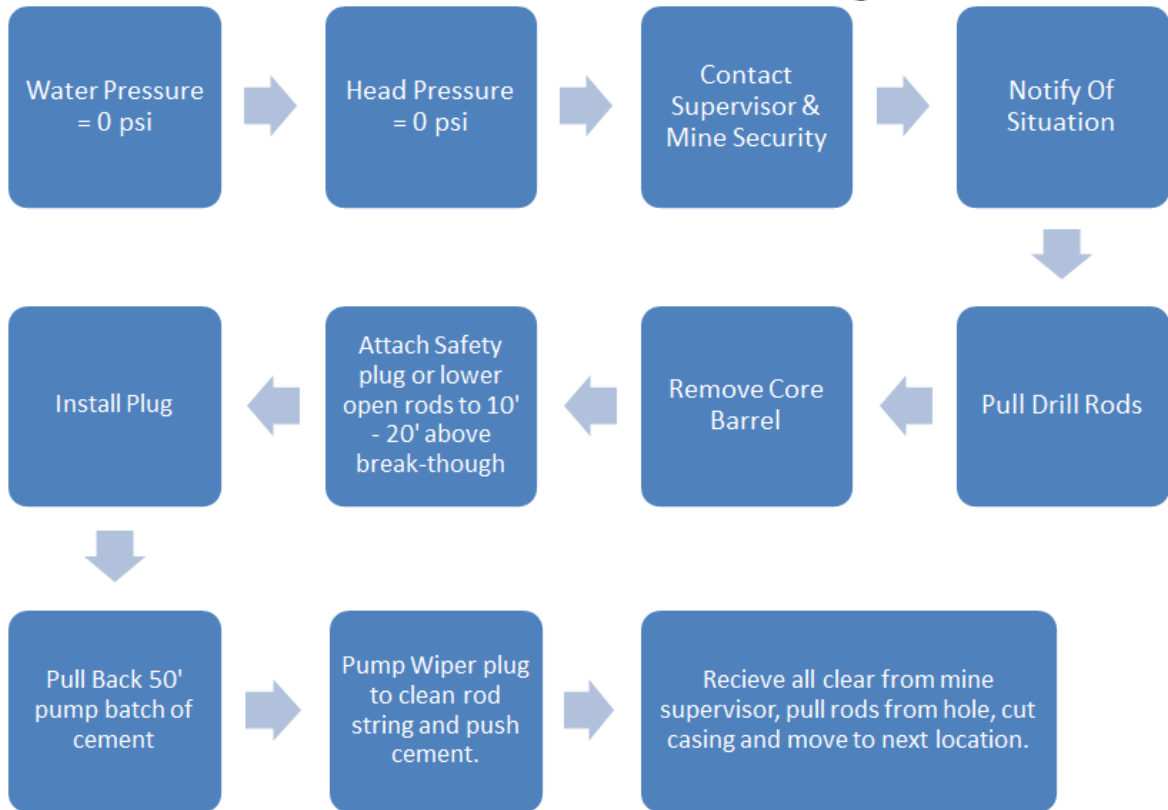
Water Pressure = 0 psi

Head Pressure = 0 psi

Contact Supervisor & Mine Security

Notify Of Situation

Pull Drill Rods

Remove Core Barrel

Attach Safety plug or lower open rods to 10' - 20' above break-though

Install Plug

Pull Back 50' pump batch of cement

Pump Wiper plug to clean rod string and push cement.

Recieve all clear from mine supervisor, pull rods from hole, cut casing and move to next location.